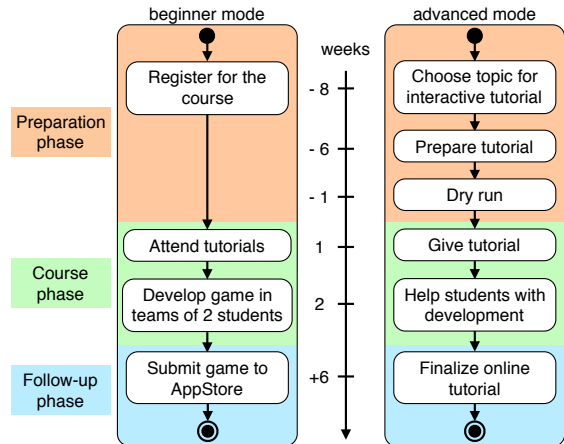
beginner mode

advanced mode

weeks

Preparation phase

Register for the course

- 8

Choose topic for interactive tutorial

- 6

Prepare tutorial

- 1

Dry run

Course phase

Attend tutorials

1

Give tutorial

Develop game in teams of 2 students

2

Help students with development

Follow-up phase

Submit game to AppStore

+6

Finalize online tutorial